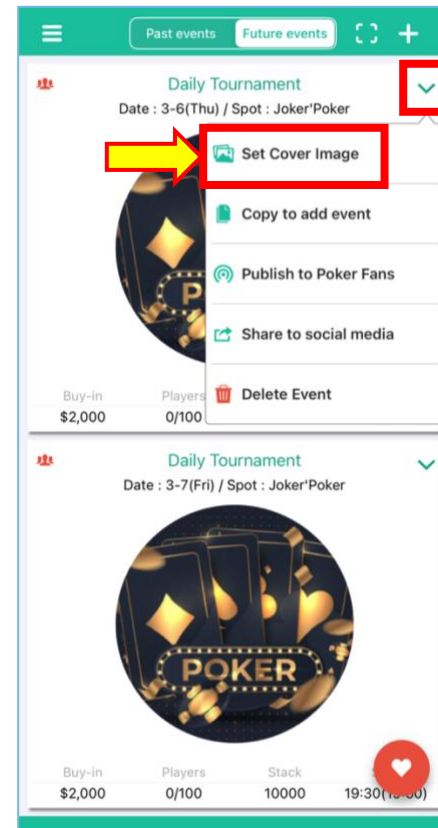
Past events Future events

Daily Tournament
Date : 3-6(Thu) / Spot : Joker'Poker

Set Cover Image
Copy to add event
Publish to Poker Fans
Share to social media
Delete Event

Buy-in $2,000
Players 0/100

Daily Tournament
Date : 3-7(Fri) / Spot : Joker'Poker

POKER

| Buy-in | Players | Stack | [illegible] |
|---|---|---|---|
| $2,000 | 0/100 | 10000 | 19:30([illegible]) |